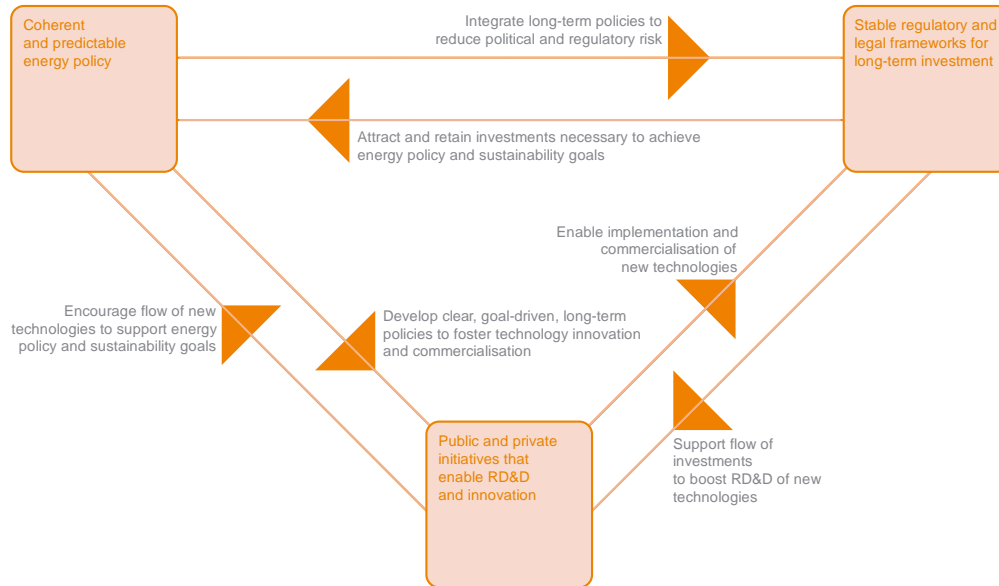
Coherent and predictable energy policy

Integrate long-term policies to reduce political and regulatory risk

Stable regulatory and legal frameworks for long-term investment

Attract and retain investments necessary to achieve energy policy and sustainability goals

Enable implementation and commercialisation of new technologies

Encourage flow of new technologies to support energy policy and sustainability goals

Develop clear, goal-driven, long-term policies to foster technology innovation and commercialisation

Public and private initiatives that enable RD&D and innovation

Support flow of investments to boost RD&D of new technologies